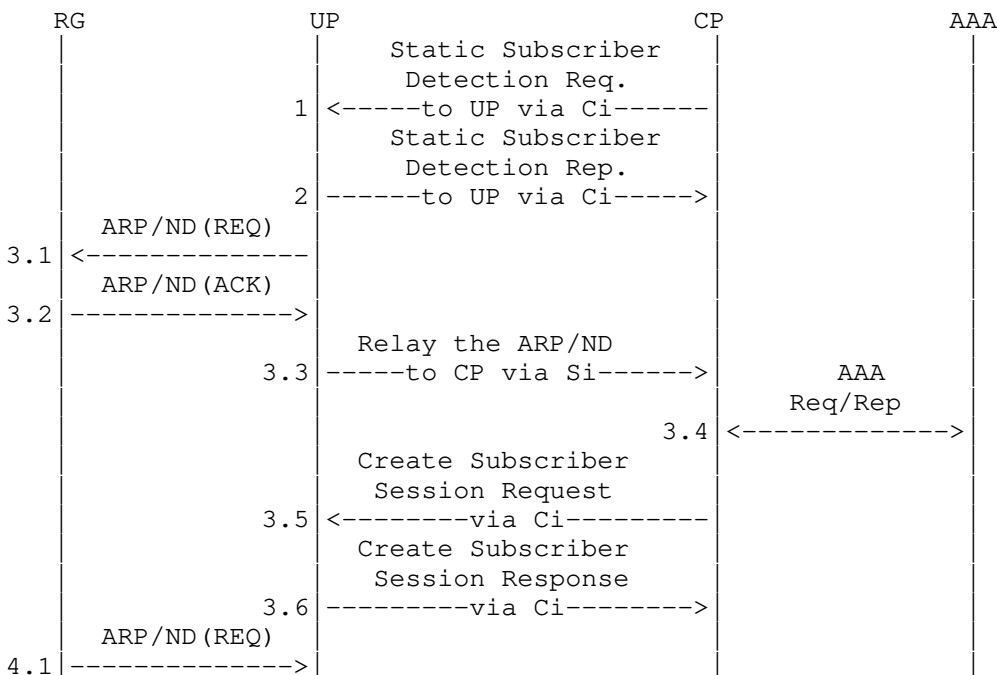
RG UP CP AAA

Static Subscriber Detection Req.
1 <-----to UP via Ci------

Static Subscriber Detection Rep.
2 ------to UP via Ci----->

ARP/ND(REQ)
3.1 <--------------

ARP/ND(ACK)
3.2 -------------->

Relay the ARP/ND
3.3 -----to CP via Si------>

AAA Req/Rep
3.4 <-------------->

Create Subscriber Session Request
3.5 <--------via Ci---------

Create Subscriber Session Response
3.6 ---------via Ci-------->

ARP/ND(REQ)
4.1 -------------->